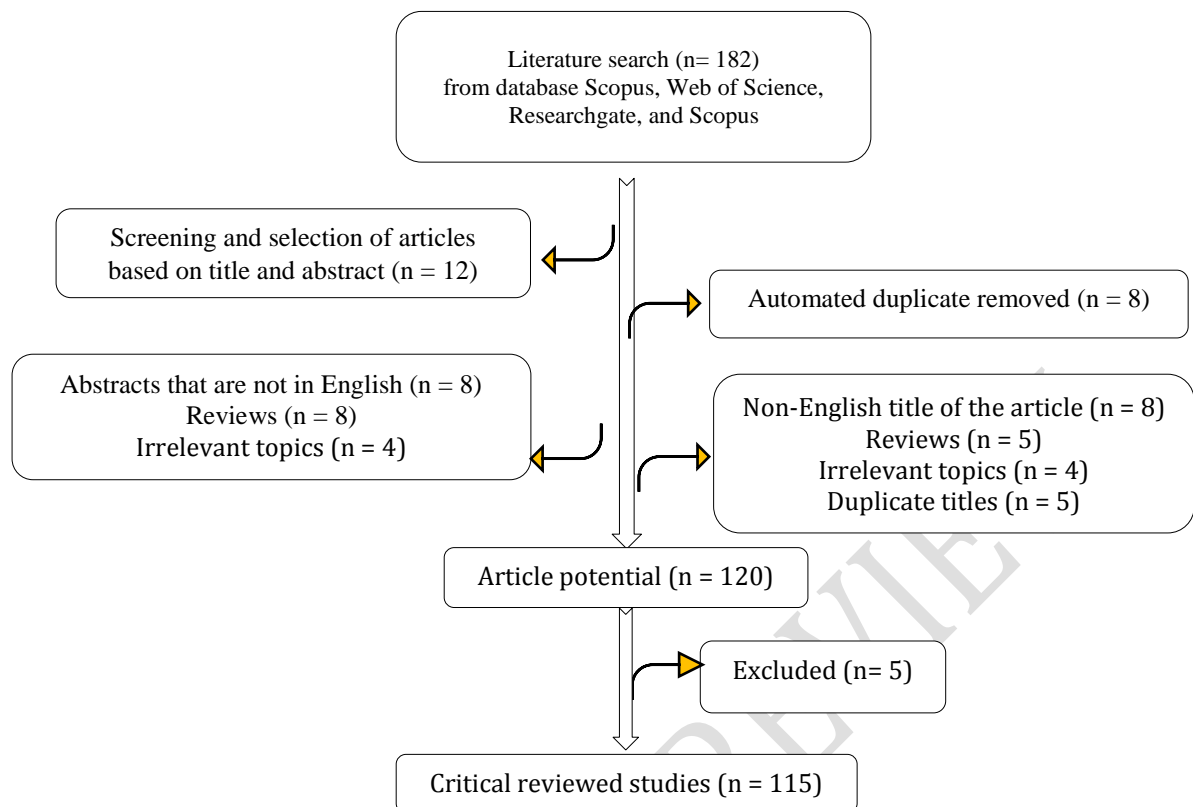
Literature search (n= 182)
from database Scopus, Web of Science, Researchgate, and Scopus

Screening and selection of articles based on title and abstract (n = 12)

Automated duplicate removed (n = 8)

Abstracts that are not in English (n = 8)
Reviews (n = 8)
Irrelevant topics (n = 4)

Non-English title of the article (n = 8)
Reviews (n = 5)
Irrelevant topics (n = 4)
Duplicate titles (n = 5)

Article potential (n = 120)

Excluded (n= 5)

Critical reviewed studies (n = 115)

PREVIEW